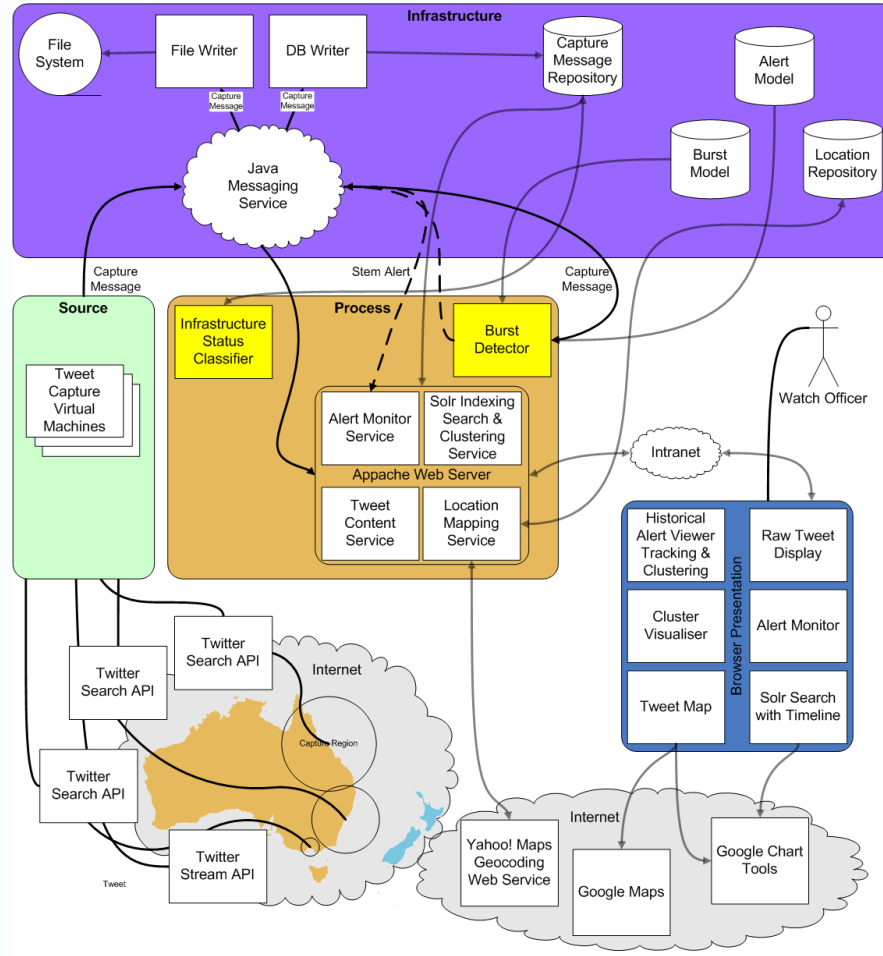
Infrastructure

File System

File Writer

DB Writer

Capture Message Repository

Alert Model

Capture Message

Capture Message

Java Messaging Service

Burst Model

Location Repository

Capture Message

Stem Alert

Capture Message

Source

Process

Infrastructure Status Classifier

Burst Detector

Tweet Capture Virtual Machines

Alert Monitor Service

Solr Indexing Search & Clustering Service

Watch Officer

Appache Web Server

Intranet

Tweet Content Service

Location Mapping Service

Historical Alert Viewer Tracking & Clustering

Raw Tweet Display

Browser Presentation

Cluster Visualiser

Alert Monitor

Twitter Search API

Internet

Twitter Search API

Tweet Map

Solr Search with Timeline

Capture Region

Twitter Search API

Internet

Twitter Stream API

Yahoo! Maps Geocoding Web Service

Google Maps

Google Chart Tools

Tweet